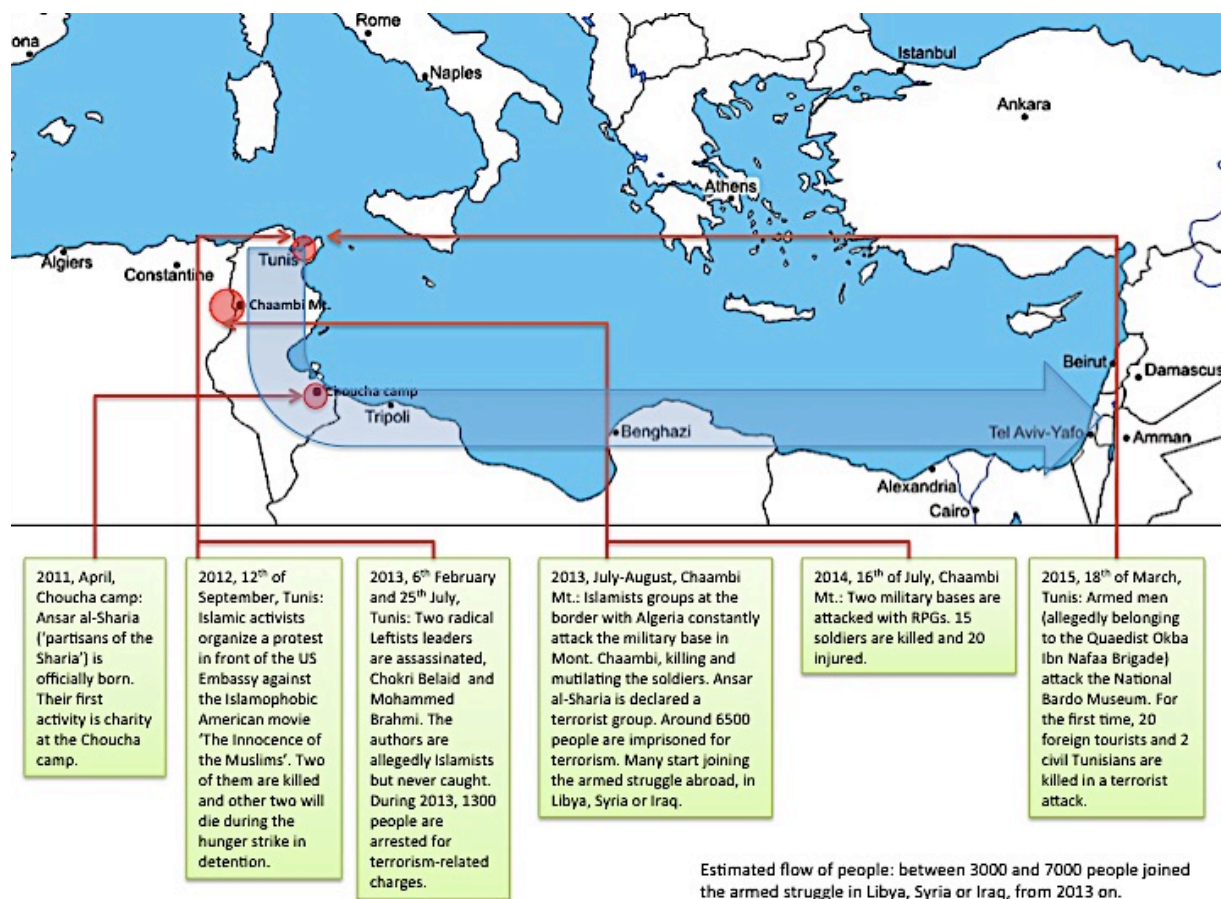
ona
Rome
Naples
Istanbul
Ankara
Athens
Algiers
Constantine
Tunis
Chaambi Mt.
Choucha camp
Tripoli
Benghazi
Beirut
Damascus
Tel Aviv-Yafo
Amman
Alexandria
Cairo

2011, April, Choucha camp: Ansar al-Sharia ('partisans of the Sharia') is officially born. Their first activity is charity at the Choucha camp.

2012, 12$^{th}$ of September, Tunis: Islamic activists organize a protest in front of the US Embassy against the Islamophobic American movie 'The Innocence of the Muslims'. Two of them are killed and other two will die during the hunger strike in detention.

2013, 6$^{th}$ February and 25$^{th}$ July, Tunis: Two radical Leftists leaders are assassinated, Chokri Belaid and Mohammed Brahmi. The authors are allegedly Islamists but never caught. During 2013, 1300 people are arrested for terrorism-related charges.

2013, July-August, Chaambi Mt.: Islamists groups at the border with Algeria constantly attack the military base in Mont. Chaambi, killing and mutilating the soldiers. Ansar al-Sharia is declared a terrorist group. Around 6500 people are imprisoned for terrorism. Many start joining the armed struggle abroad, in Libya, Syria or Iraq.

2014, 16$^{th}$ of July, Chaambi Mt.: Two military bases are attacked with RPGs. 15 soldiers are killed and 20 injured.

2015, 18$^{th}$ of March, Tunis: Armed men (allegedly belonging to the Quaedist Okba Ibn Nafaa Brigade) attack the National Bardo Museum. For the first time, 20 foreign tourists and 2 civil Tunisians are killed in a terrorist attack.

Estimated flow of people: between 3000 and 7000 people joined the armed struggle in Libya, Syria or Iraq, from 2013 on.